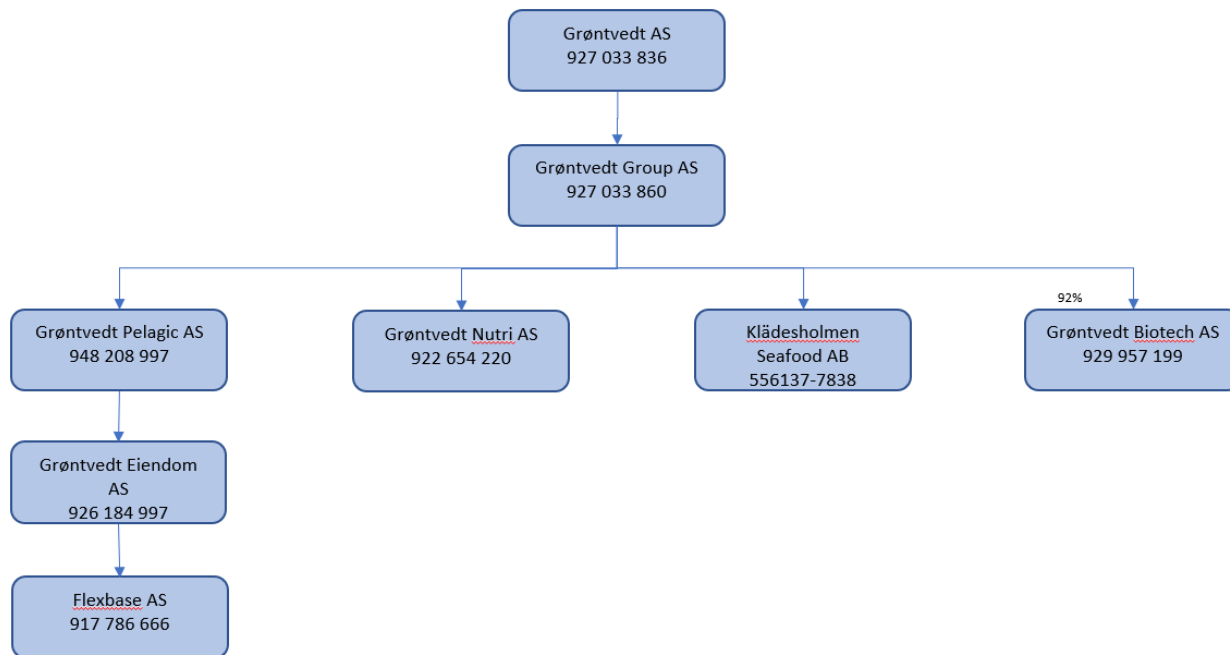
Grøntvedt AS
927 033 836

Grøntvedt Group AS
927 033 860

Grøntvedt Pelagic AS
948 208 997

Grøntvedt Nutri AS
922 654 220

Klädesholmen Seafood AB
556137-7838

92%

Grøntvedt Biotech AS
929 957 199

Grøntvedt Eiendom AS
926 184 997

Flexbase AS
917 786 666